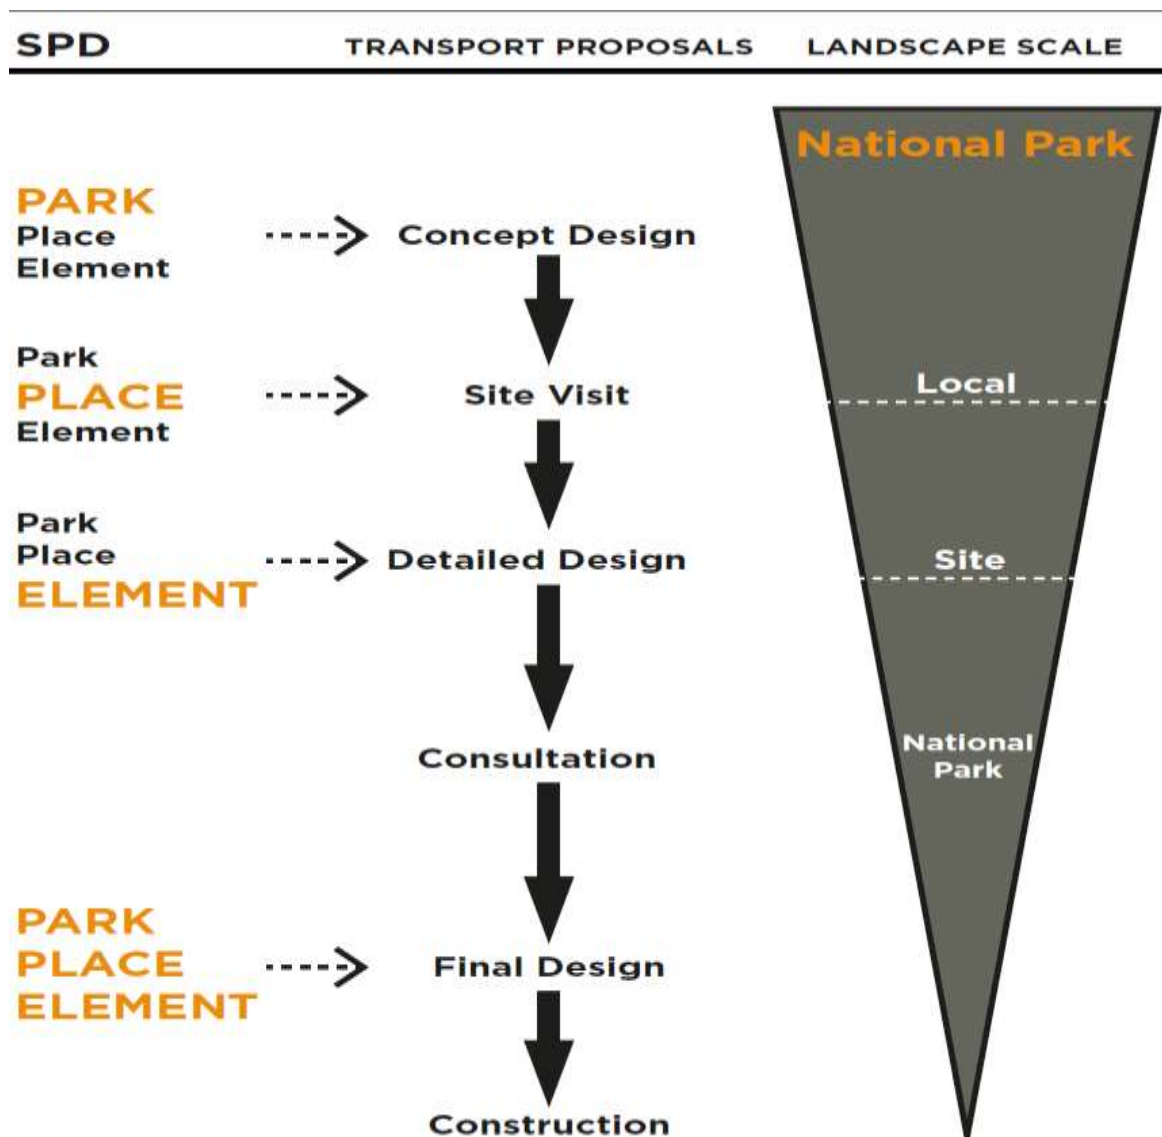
SPD TRANSPORT PROPOSALS LANDSCAPE SCALE

National Park

PARK
Place
Element

Concept Design

Park
PLACE
Element

Site Visit

Local

Park
Place
ELEMENT

Detailed Design

Site

Consultation

National Park

PARK
PLACE
ELEMENT

Final Design

Construction